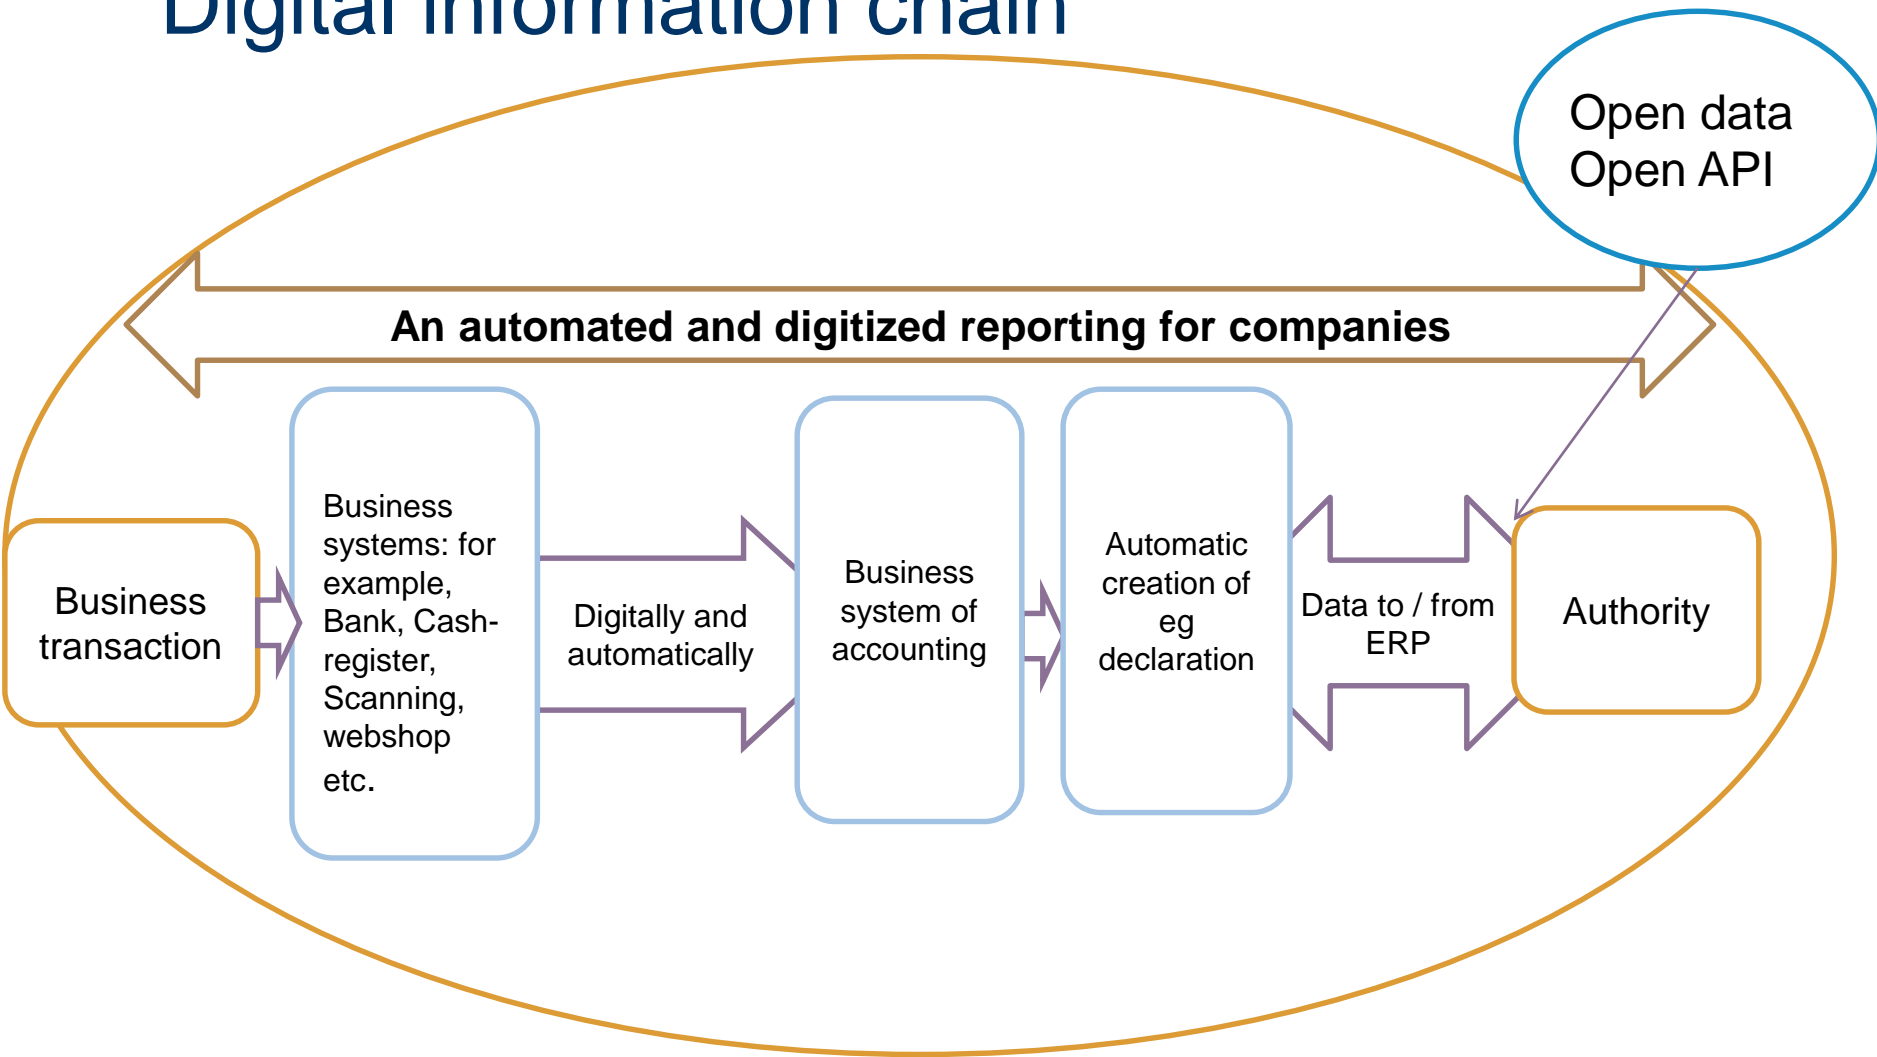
Digital information chain

Open data
Open API

An automated and digitized reporting for companies

Business transaction

Business systems: for example, Bank, Cash-register, Scanning, webshop etc.

Digitally and automatically

Business system of accounting

Automatic creation of eg declaration

Data to / from ERP

Authority